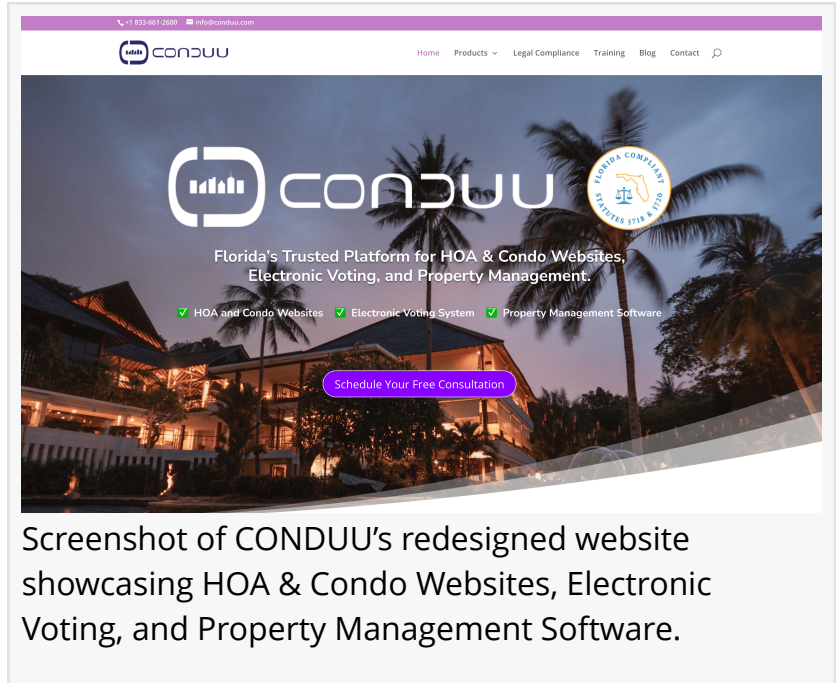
+1 833-661-2600 info@conduu.com

CONDUU

Home Products Legal Compliance Training Blog Contact

CONDUU

FLORIDA COMPLIANT STATUTES 718 & 720

Florida's Trusted Platform for HOA & Condo Websites, Electronic Voting, and Property Management.

✅ HOA and Condo Websites ✅ Electronic Voting System ✅ Property Management Software

Schedule Your Free Consultation

Screenshot of CONDUU's redesigned website showcasing HOA & Condo Websites, Electronic Voting, and Property Management Software.